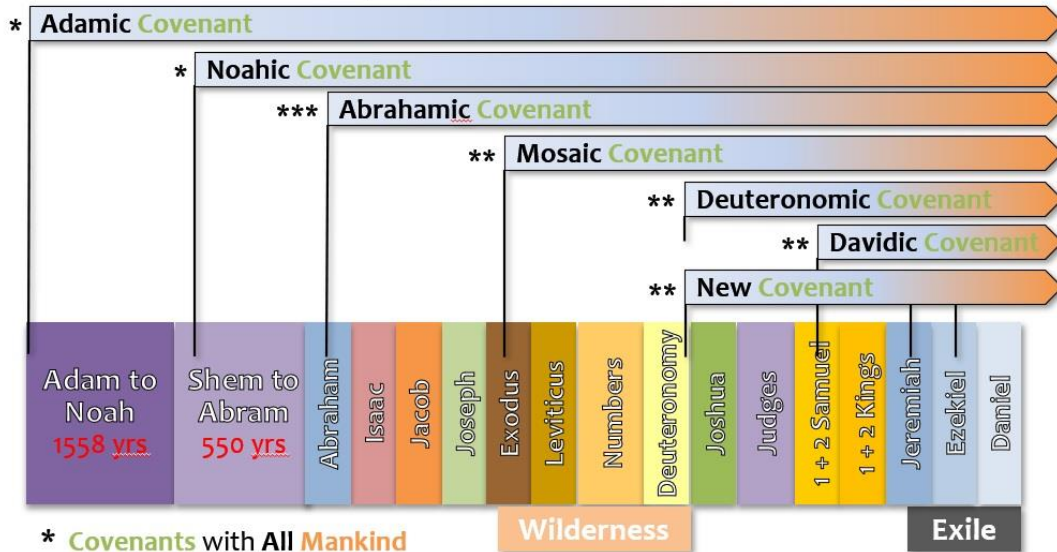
* Adamic Covenant

* Noahic Covenant

*** Abrahamic Covenant

** Mosaic Covenant

** Deuteronomic Covenant

** Davidic Covenant

** New Covenant

| Adam to Noah 1558 yrs | Shem to Abram 550 yrs | Abraham | Isaac | Jacob | Joseph | Exodus | Leviticus | Numbers | Deuteronomy | Joshua | Judges | 1 + 2 Samuel | 1 + 2 Kings | Jeremiah | Ezekiel | Daniel |
|---|---|---|---|---|---|---|---|---|---|---|---|---|---|---|---|---|

Wilderness

Exile

* Covenants with All Mankind